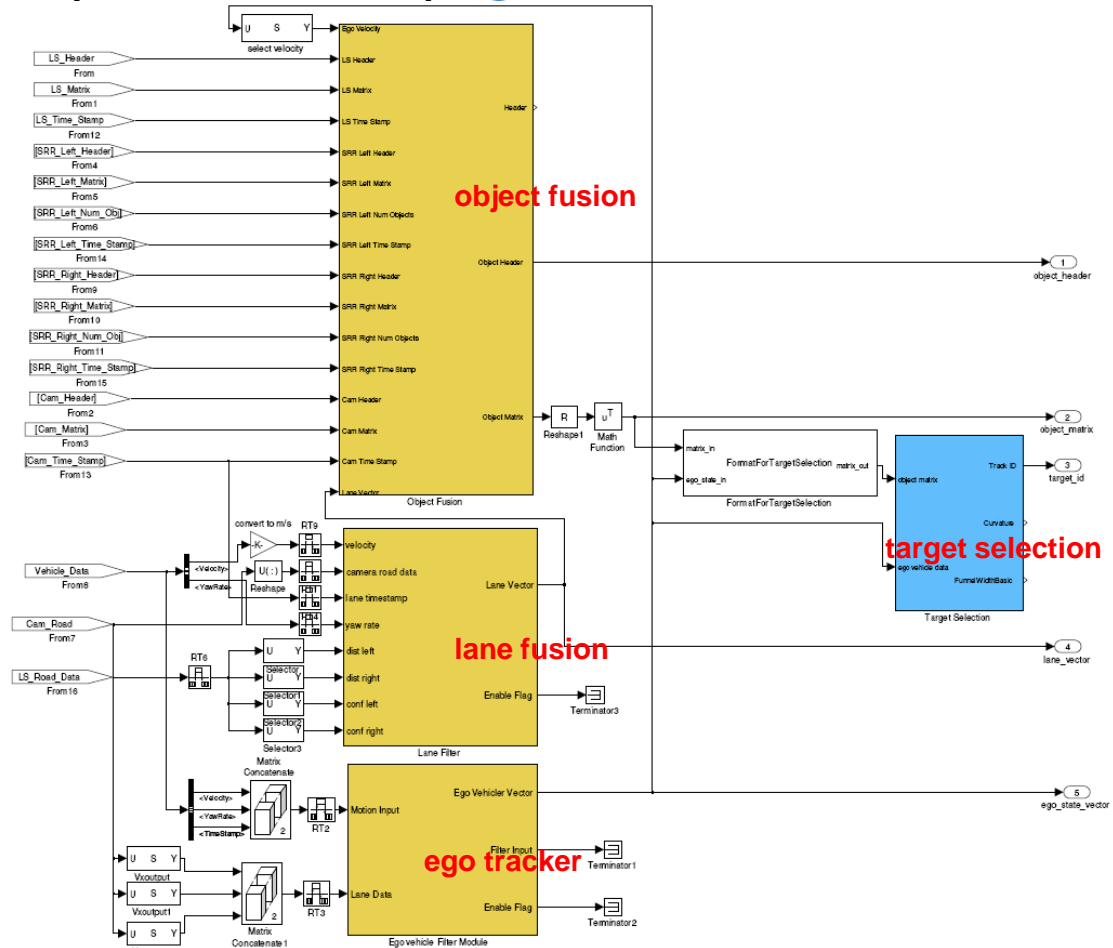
U S Y
select velocity
Ego Velocity
LS_Header
From
LS Header
LS_Matrix
From1
LS Matrix
LS_Time_Stamp
From12
LS Time Stamp
[SRR_Left_Header]
From4
SRR Left Header
[SRR_Left_Matrix]
From5
SRR Left Matrix
[SRR_Left_Num_Obj]
From6
SRR Left Num Objects
[SRR_Left_Time_Stamp]
From14
SRR Left Time Stamp
[SRR_Right_Header]
From9
SRR Right Header
[SRR_Right_Matrix]
From10
SRR Right Matrix
[SRR_Right_Num_Obj]
From11
SRR Right Num Objects
[SRR_Right_Time_Stamp]
From15
SRR Right Time Stamp
[Cam_Header]
From2
Cam Header
[Cam_Matrix]
From3
Cam Matrix
[Cam_Time_Stamp]
From13
Cam Time Stamp
Lane Vector
Header
object fusion
Object Header
Object Matrix
Object Fusion
1
object_header
R
Reshape1
$u^T$
Math Function
2
object_matrix
matrix_in
ego_state_in
FormatForTargetSelection
matrix_out
FormatForTargetSelection
object matrix
Track ID
3
target_id
Curvature
target selection
ego vehicle data
FunnelWidthBasic
Target Selection
convert to m/s
-K-
RT9
velocity
Vehicle_Data
From8
<Velocity>
<YawRate>
U( : )
Reshape
camera road data
RT1
lane timestamp
RT4
yaw rate
Lane Vector
Cam_Road
From7
lane fusion
4
lane_vector
LS_Road_Data
From16
RT6
U Y
dist left
Selector
U Y
dist right
Selector1
U Y
conf left
Selector2
U Y
conf right
Selector3
Enable Flag
Terminator3
Lane Filter
Matrix Concatenate
<Velocity>
<YawRate>
<TimeStamp>
2
RT2
Motion Input
Ego Vehicler Vector
5
ego_state_vector
U S Y
Vxoutput
U S Y
Vxoutput1
U S Y
Filter Input
ego tracker
Terminator1
2
Matrix Concatenate1
RT3
Lane Data
Enable Flag
Terminator2
Egovehicle Filter Module